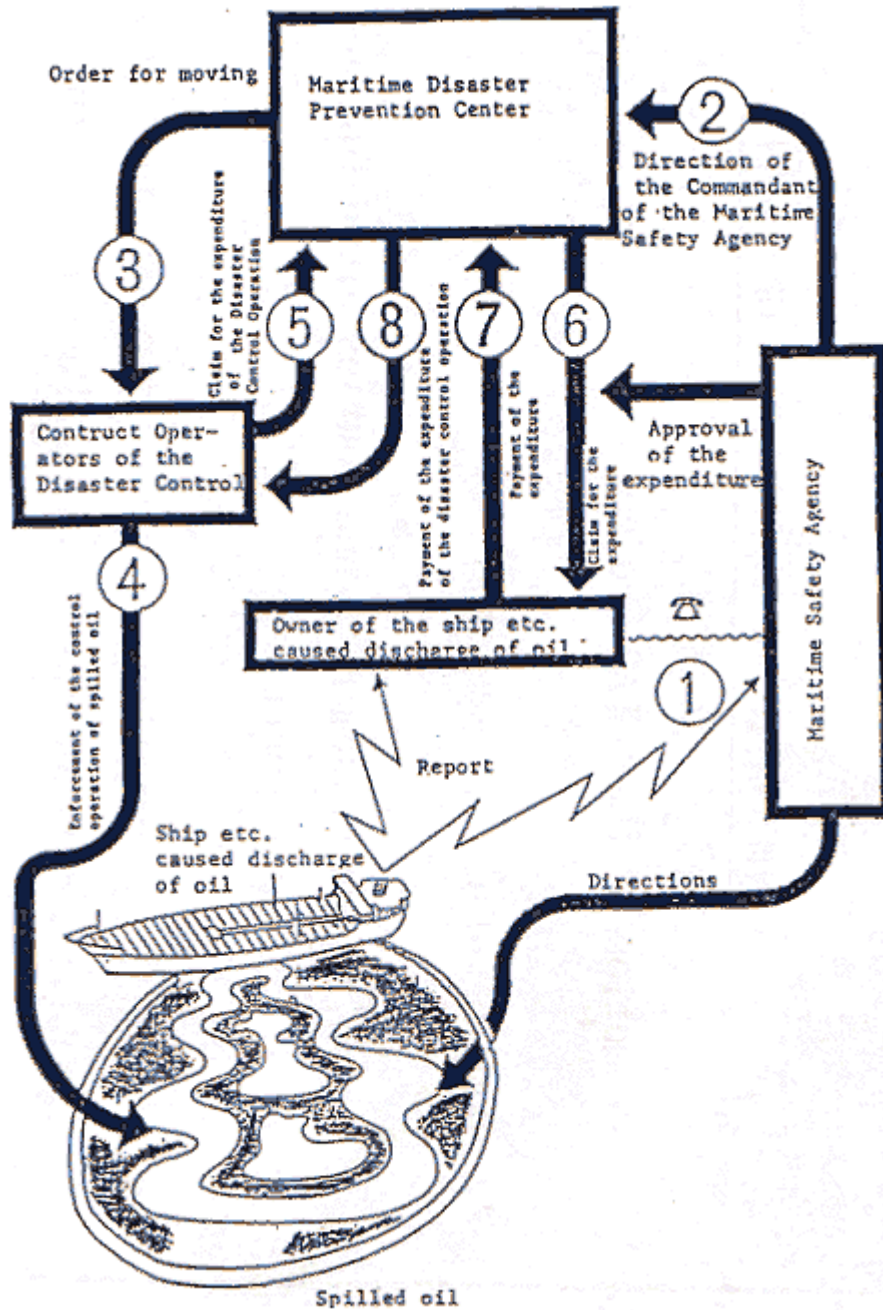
Order for moving

Maritime Disaster Prevention Center

2

Direction of the Commandant of the Maritime Safety Agency

3

Claim for the expenditure of the Disaster Control Operation

5

8

7

6

Payment of the expenditure of the disaster control operation

Payment of the expenditure

Claim for the expenditure

Approval of the expenditure

Contruct Operators of the Disaster Control

4

Enforcement of the control operation of spilled oil

Owner of the ship etc. caused discharge of oil

1

Maritime Safety Agency

Report

Ship etc. caused discharge of oil

Directions

Spilled oil